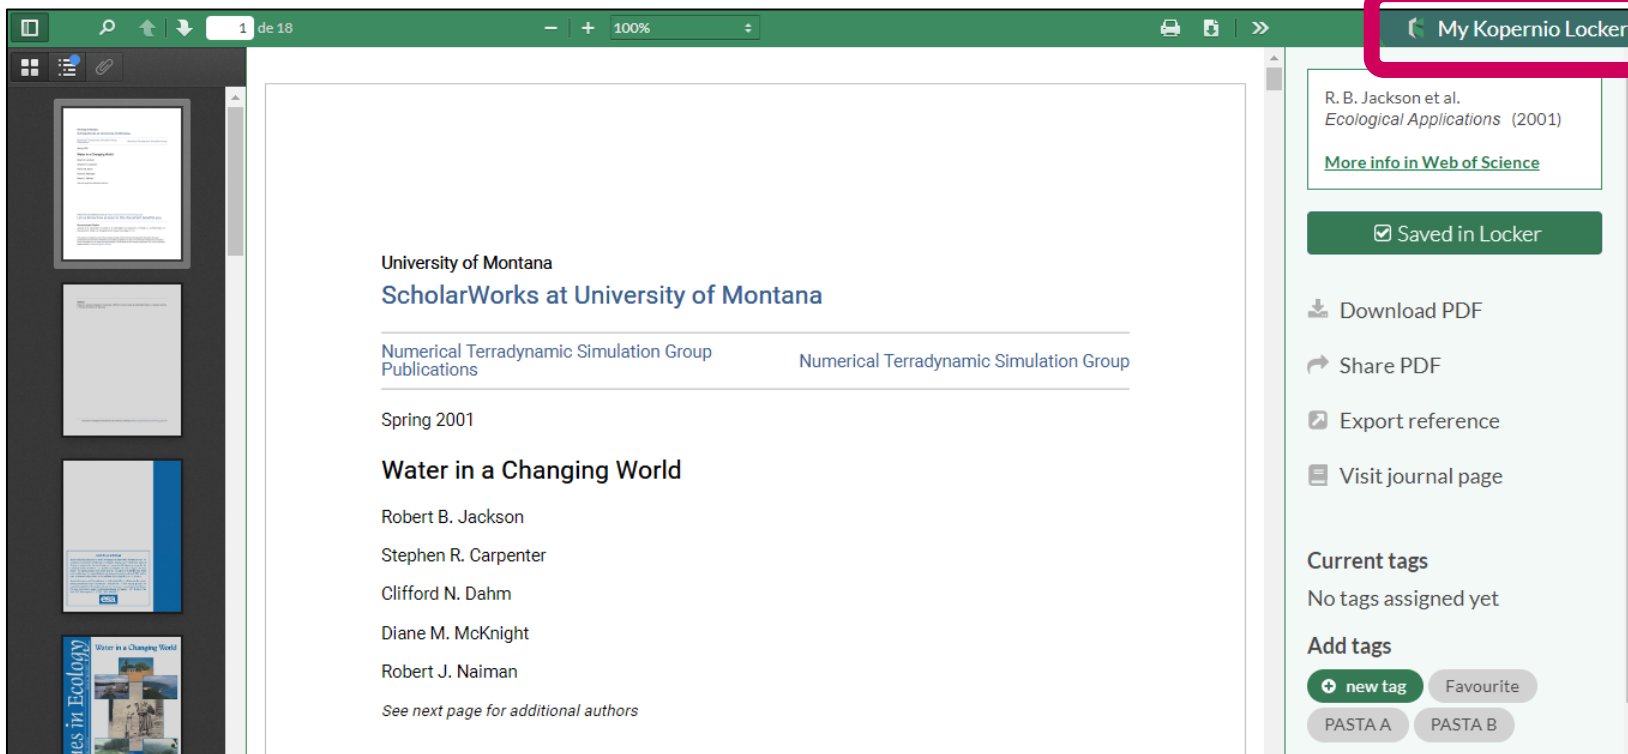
1 de 18

100%

My Kopernio Locker

R. B. Jackson et al.
*Ecological Applications* (2001)

More info in Web of Science

Saved in Locker

Download PDF

Share PDF

Export reference

Visit journal page

Current tags

No tags assigned yet

Add tags

new tag

Favourite

PASTA A

PASTA B

University of Montana
ScholarWorks at University of Montana

Numerical Terradynamic Simulation Group Publications

Numerical Terradynamic Simulation Group

Spring 2001

Water in a Changing World

Robert B. Jackson

Stephen R. Carpenter

Clifford N. Dahm

Diane M. McKnight

Robert J. Naiman

*See next page for additional authors*

Water in a Changing World

es in Ecology